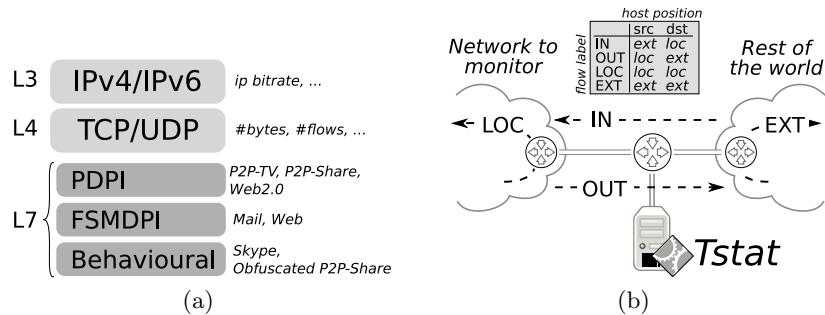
L3 IPv4/IPv6 ip bitrate, ...

L4 TCP/UDP #bytes, #flows, ...

L7

PDPI P2P-TV, P2P-Share, Web2.0

FSMDPI Mail, Web

Behavioural Skype, Obfuscated P2P-Share

(a)

host position

| flow label | src | dst |
|---|---|---|
| IN | ext | loc |
| OUT | loc | ext |
| LOC | loc | loc |
| EXT | ext | ext |

Network to monitor

Rest of the world

LOC

IN

EXT

OUT

Tstat

(b)